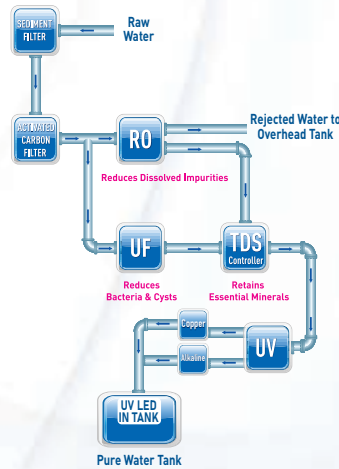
SEDIMENT FILTER

Raw Water

ACTIVATED CARBON FILTER

RO

Rejected Water to Overhead Tank

Reduces Dissolved Impurities

UF

TDS Controller

Reduces Bacteria & Cysts

Retains Essential Minerals

Copper

Alkaline

UV

UV LED IN TANK

Pure Water Tank